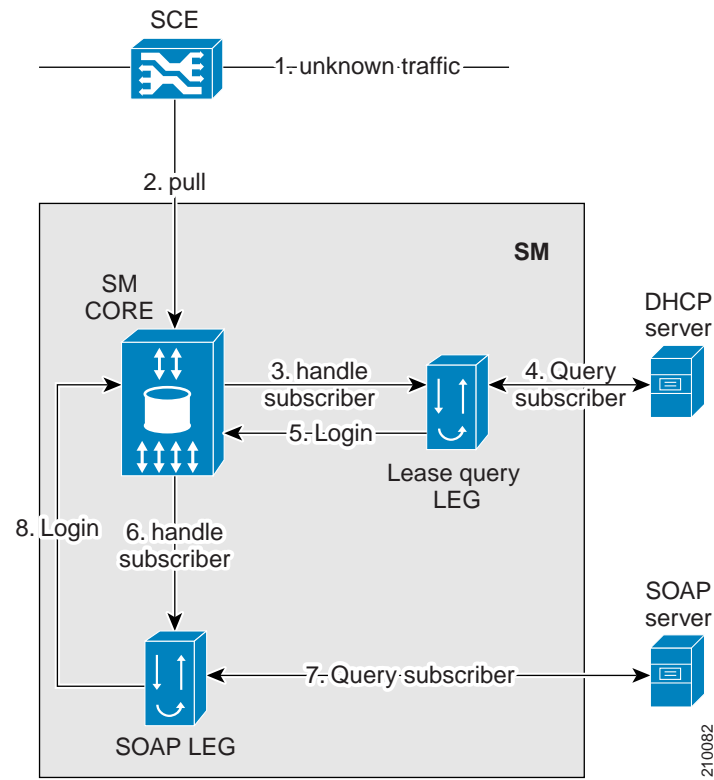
SCE

1. unknown traffic

2. pull

SM

SM CORE

DHCP server

3. handle subscriber

4. Query subscriber

5. Login

Lease query LEG

8. Login

6. handle subscriber

SOAP server

7. Query subscriber

SOAP LEG

210082